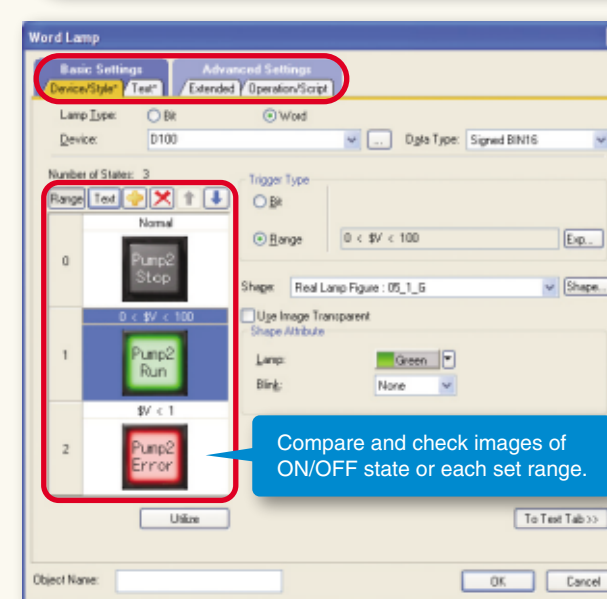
Word Lamp

Basic Settings
Device/Style* Text*

Advanced Settings
Extended Operation/Script

Lamp Type: Bit Word
Device: D100 ... Data Type: Signed BIN16

Number of States: 3
Range Text

| | |
|---|---|
| | Normal |
| 0 | Pump2 Stop |
| | 0 < $V < 100 |
| 1 | Pump2 Run |
| | $V < 1 |
| 2 | Pump2 Error |

Utilize

Trigger Type
Bit
Range 0 < $V < 100 Exp...

Shape: Real Lamp Figure : 05_1_G Shape...
Use Image Transparent
Shape Attribute
Lamp: Green
Blink: None

Compare and check images of ON/OFF state or each set range.

To Text Tab>>

Object Name:
OK Cancel